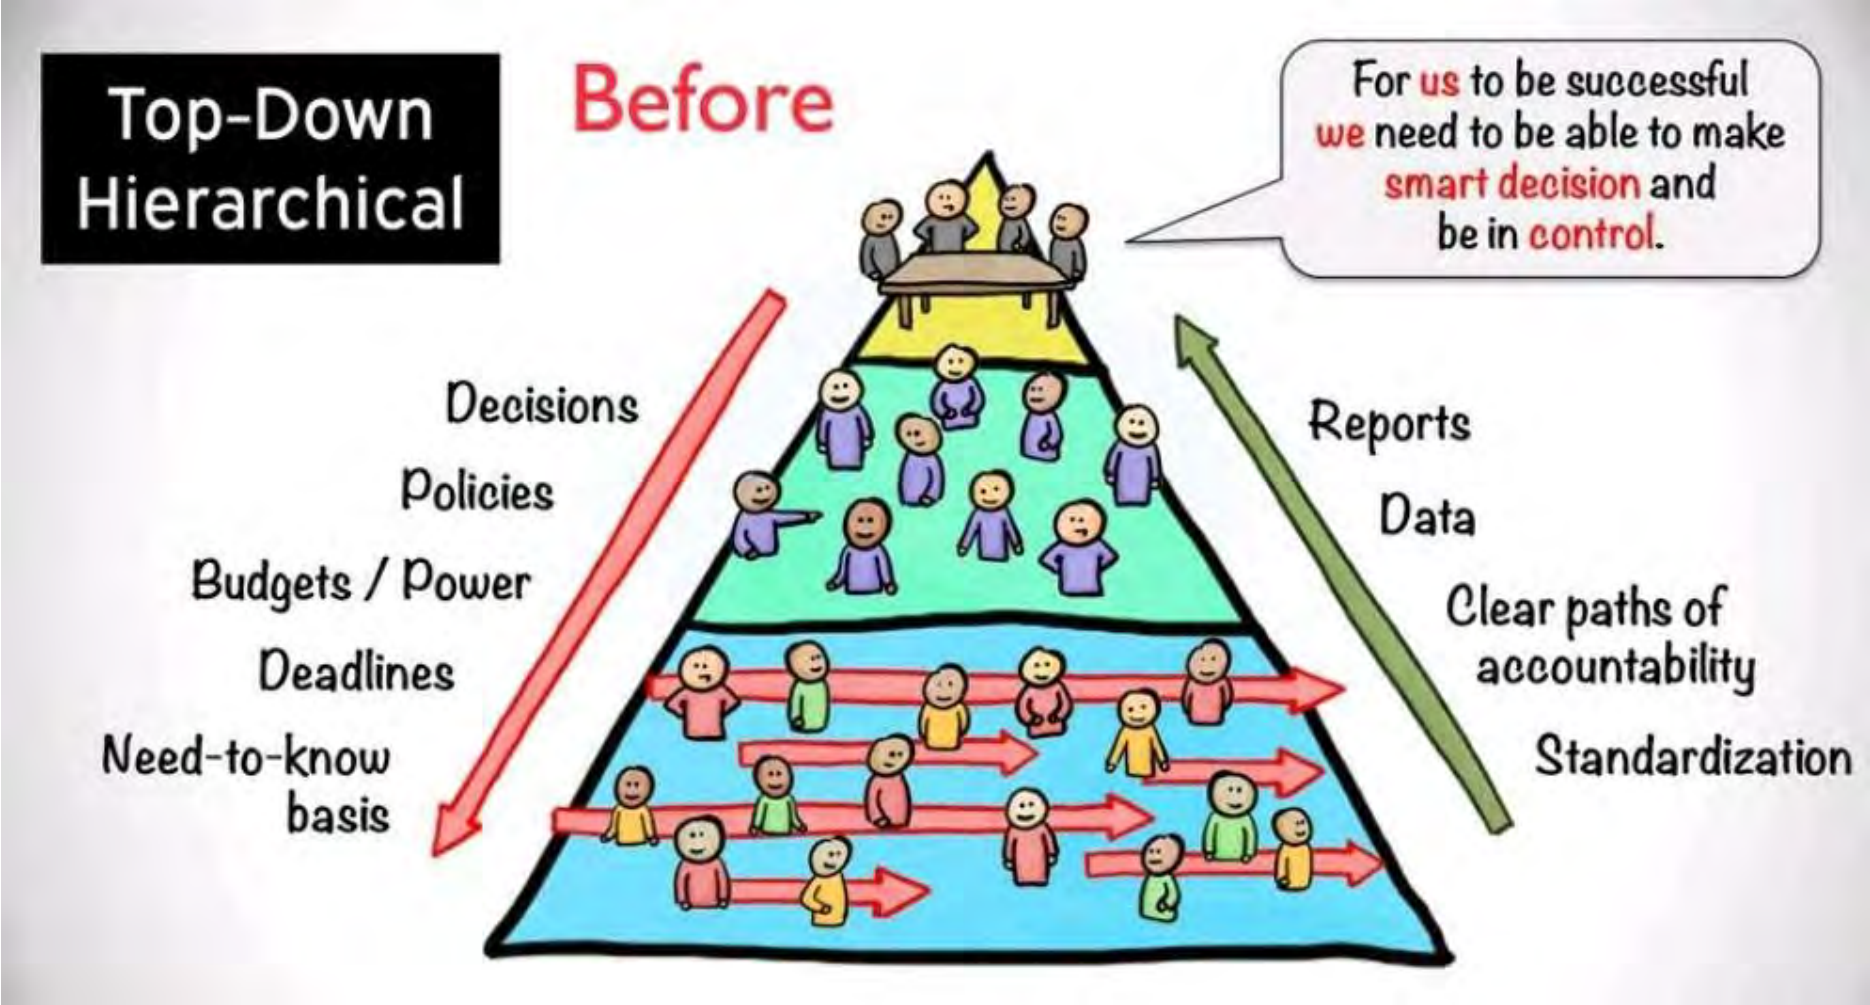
Top-Down Hierarchical

Before

For us to be successful we need to be able to make smart decision and be in control.

Decisions

Policies

Budgets / Power

Deadlines

Need-to-know basis

Reports

Data

Clear paths of accountability

Standardization